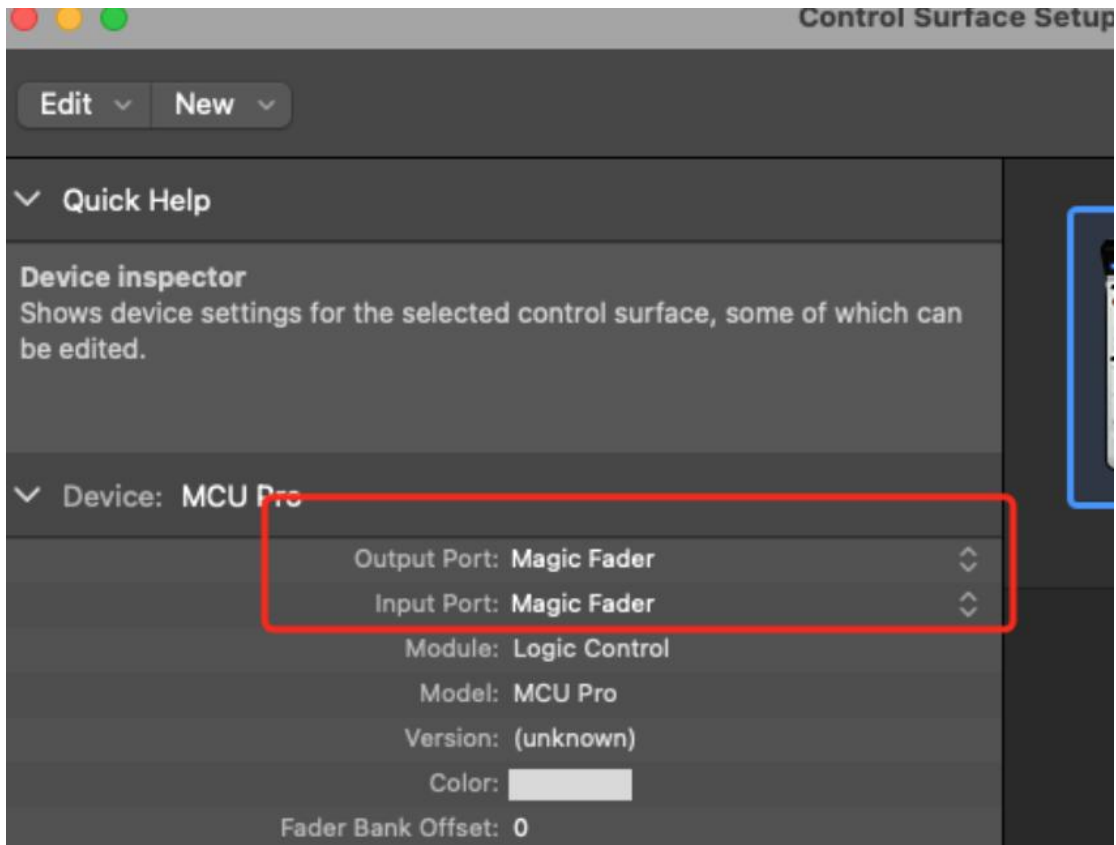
Control Surface Setup

Edit New

Quick Help

Device inspector
Shows device settings for the selected control surface, some of which can be edited.

Device: MCU Pro

Output Port: Magic Fader
Input Port: Magic Fader
Module: Logic Control
Model: MCU Pro
Version: (unknown)
Color:
Fader Bank Offset: 0